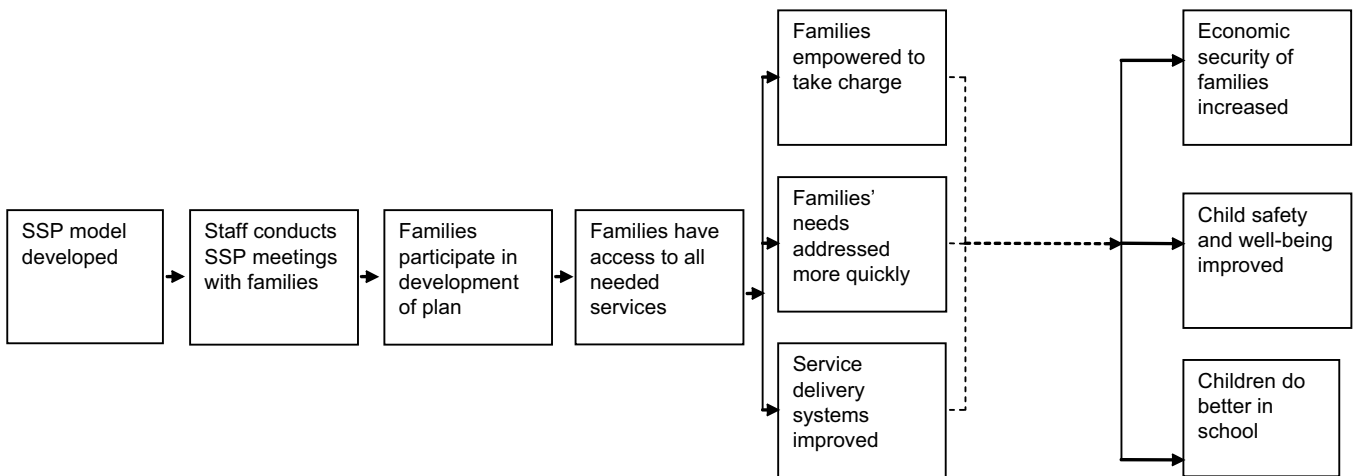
SSP model developed

Staff conducts SSP meetings with families

Families participate in development of plan

Families have access to all needed services

Families empowered to take charge

Families' needs addressed more quickly

Service delivery systems improved

Economic security of families increased

Child safety and well-being improved

Children do better in school